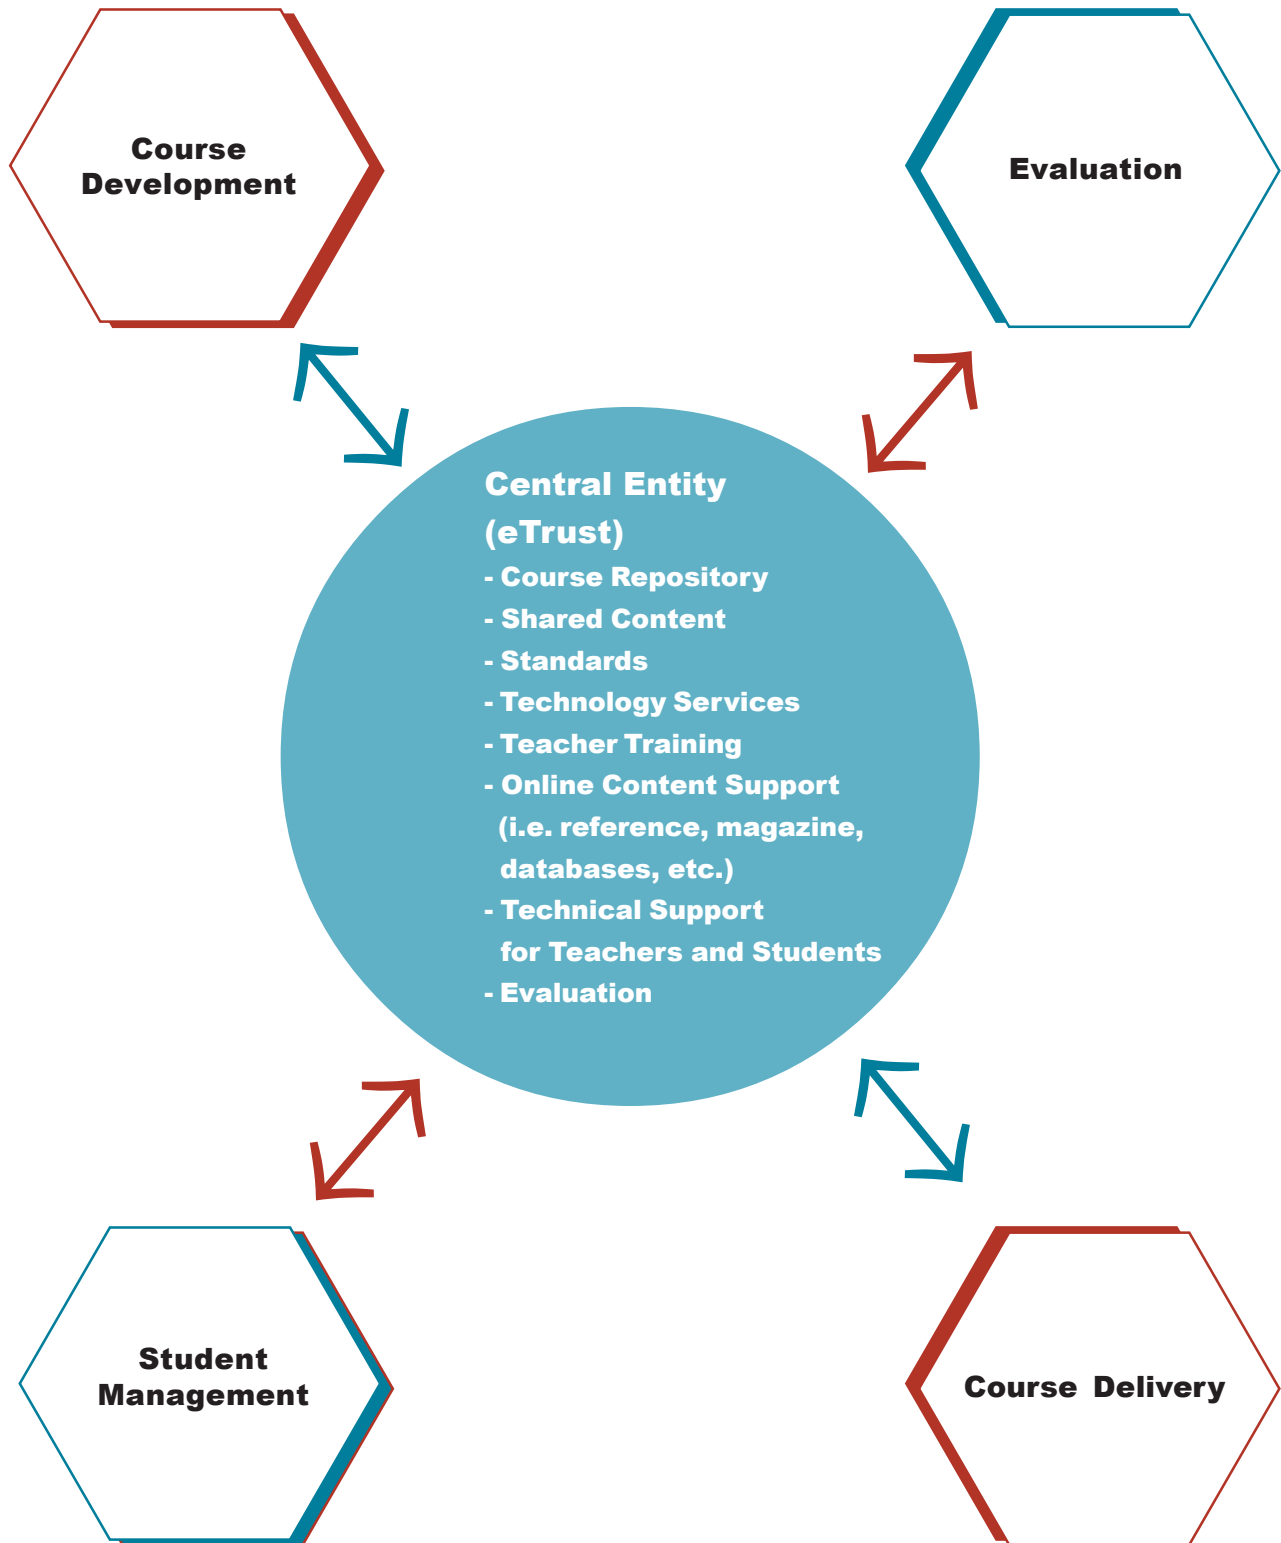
Course Development

Evaluation

Central Entity (eTrust)
- Course Repository
- Shared Content
- Standards
- Technology Services
- Teacher Training
- Online Content Support (i.e. reference, magazine, databases, etc.)
- Technical Support for Teachers and Students
- Evaluation

Student Management

Course Delivery